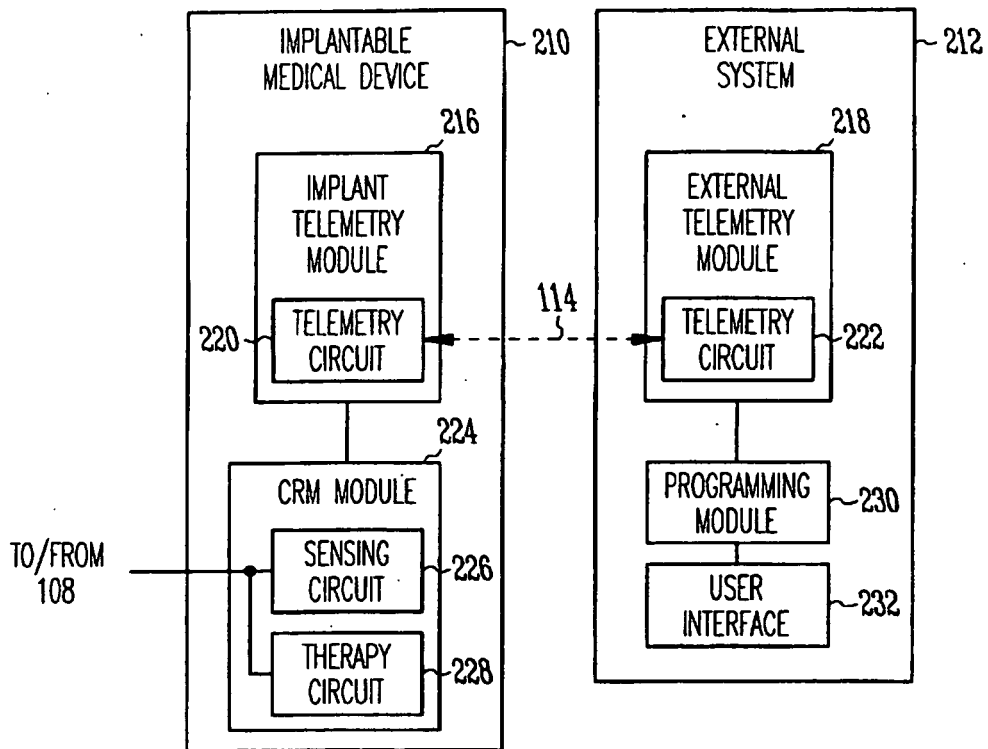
IMPLANTABLE MEDICAL DEVICE
210
EXTERNAL SYSTEM
212
216
IMPLANT TELEMETRY MODULE
218
EXTERNAL TELEMETRY MODULE
114
220
TELEMETRY CIRCUIT
TELEMETRY CIRCUIT
222
224
CRM MODULE
PROGRAMMING MODULE
230
TO/FROM 108
SENSING CIRCUIT
226
USER INTERFACE
232
THERAPY CIRCUIT
228